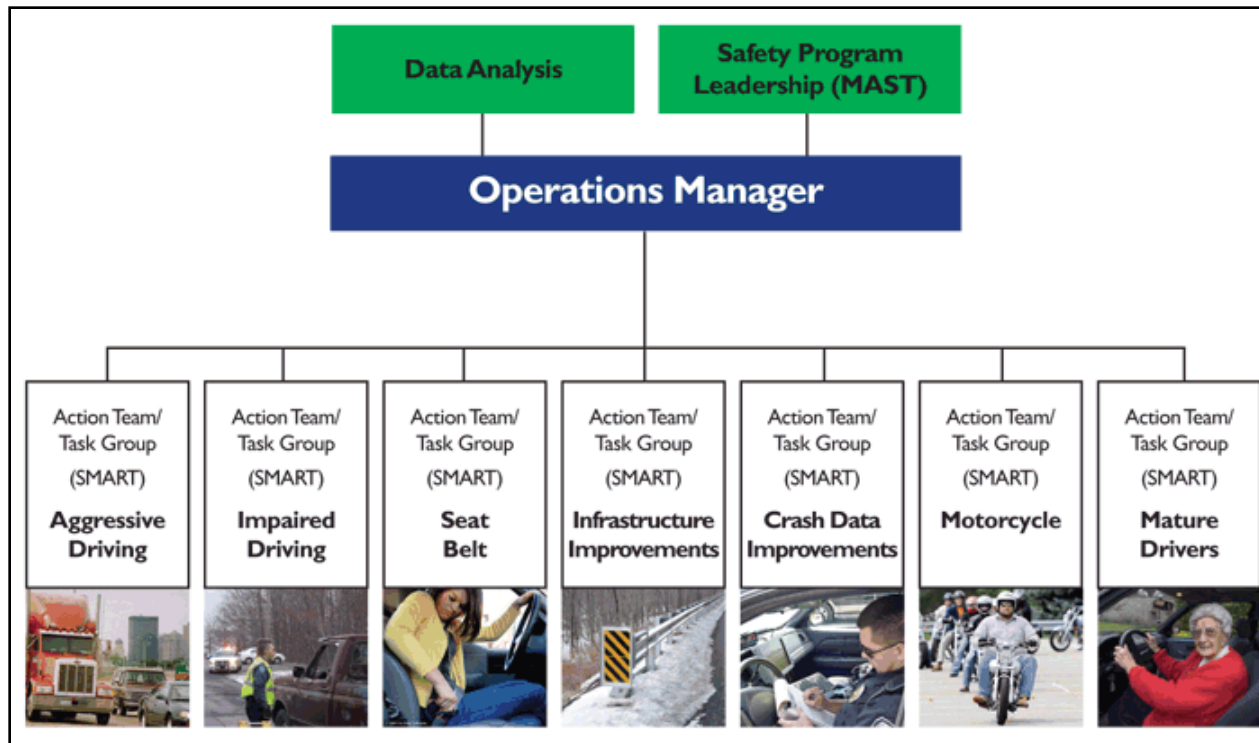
Data Analysis

Safety Program Leadership (MAST)

Operations Manager

Action Team/ Task Group (SMART) Aggressive Driving

Action Team/ Task Group (SMART) Impaired Driving

Action Team/ Task Group (SMART) Seat Belt

Action Team/ Task Group (SMART) Infrastructure Improvements

Action Team/ Task Group (SMART) Crash Data Improvements

Action Team/ Task Group (SMART) Motorcycle

Action Team/ Task Group (SMART) Mature Drivers